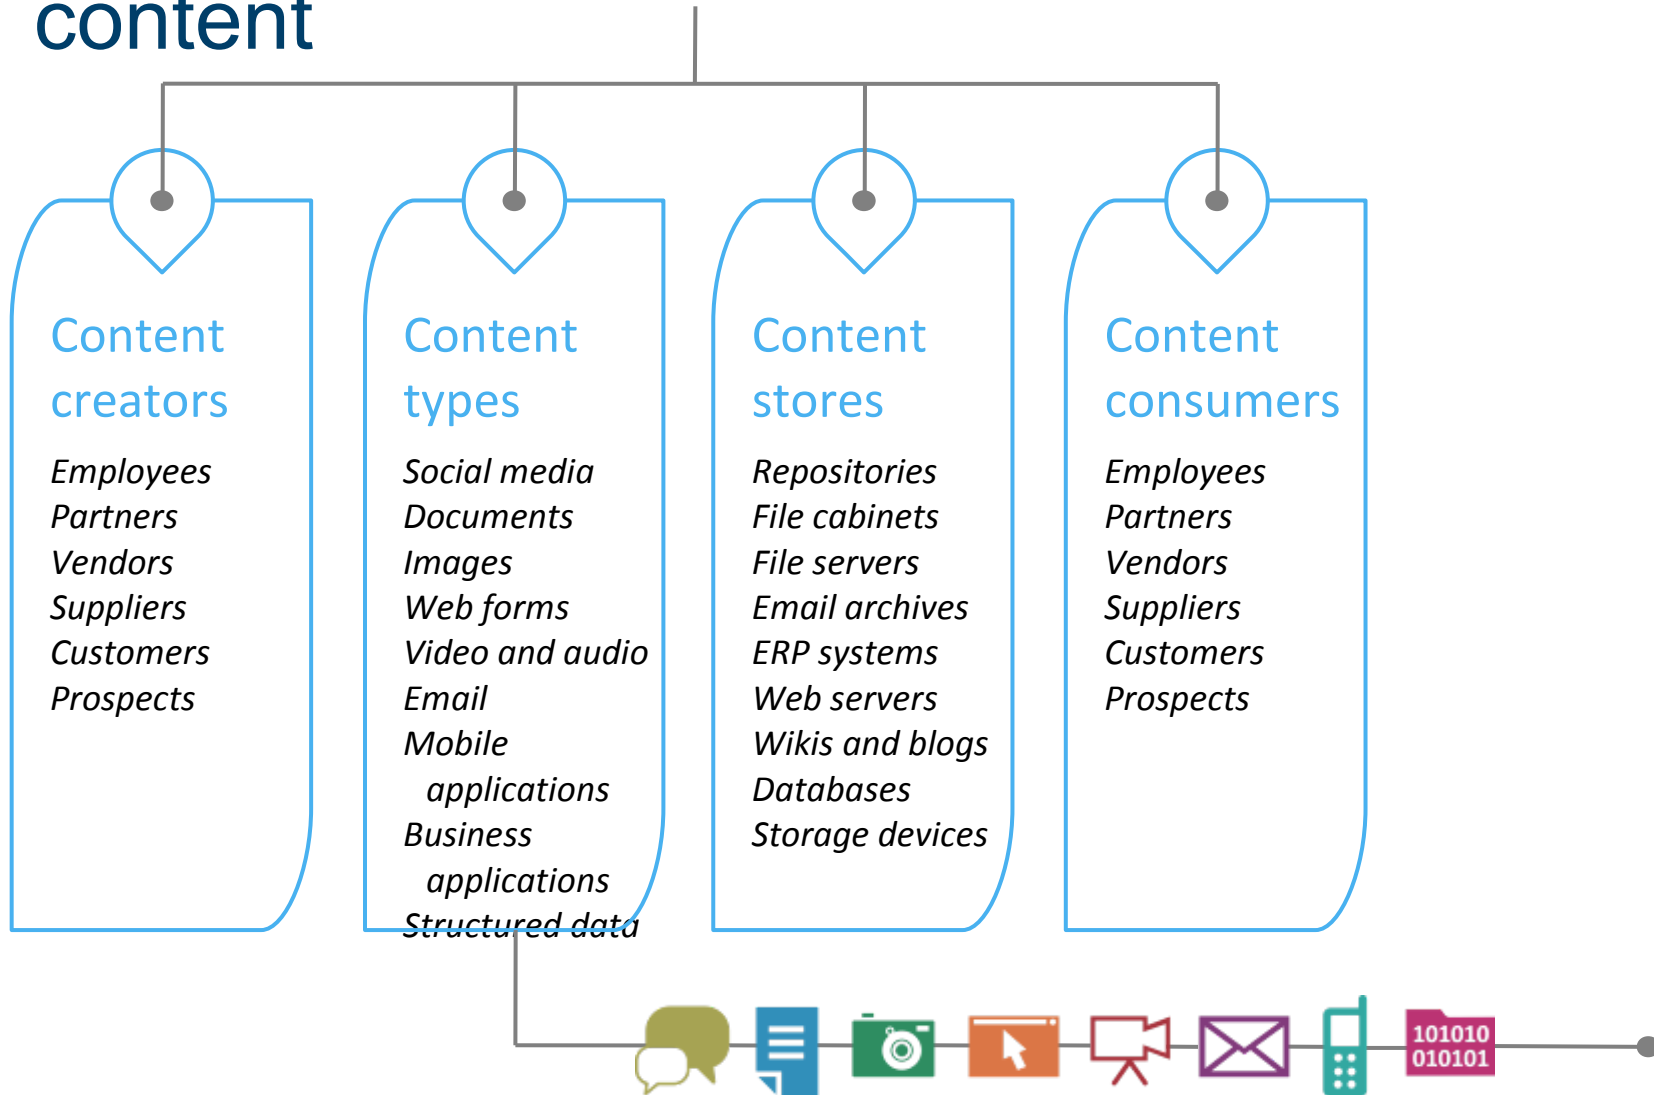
content

Content creators

Employees
Partners
Vendors
Suppliers
Customers
Prospects

Content types

Social media
Documents
Images
Web forms
Video and audio
Email
Mobile applications
Business applications
Structured data

Content stores

Repositories
File cabinets
File servers
Email archives
ERP systems
Web servers
Wikis and blogs
Databases
Storage devices

Content consumers

Employees
Partners
Vendors
Suppliers
Customers
Prospects

101010
010101